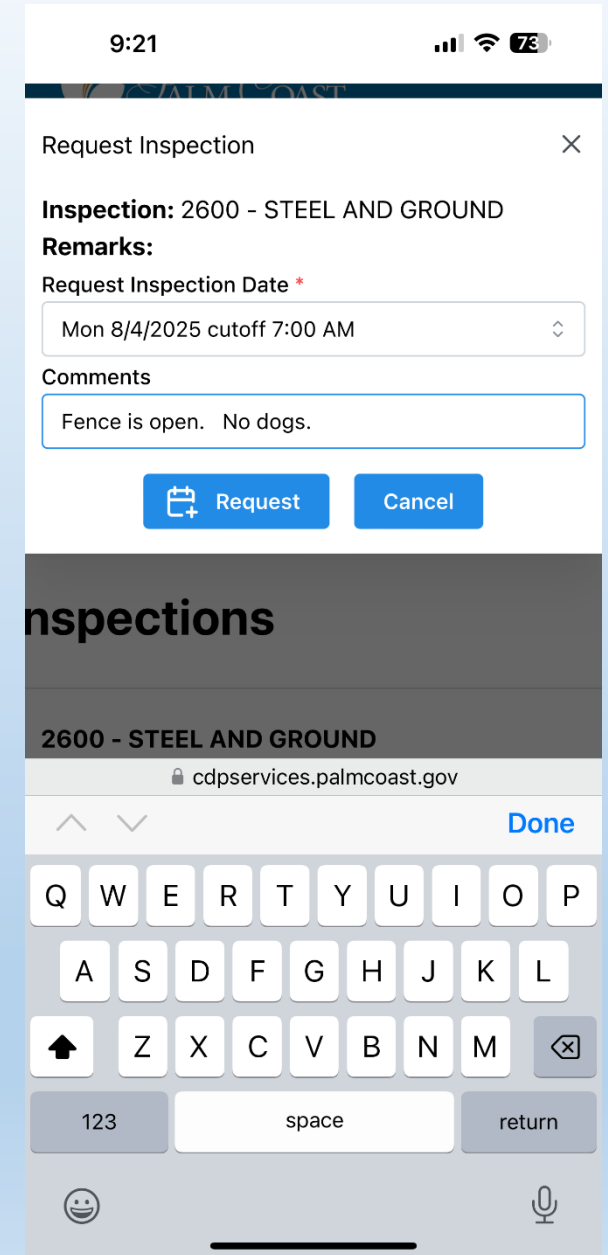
9:21

73

Request Inspection

×

**Inspection:** 2600 - STEEL AND GROUND

**Remarks:**

Request Inspection Date *

Mon 8/4/2025 cutoff 7:00 AM

Comments

Fence is open. No dogs.

Request

Cancel

nspections

2600 - STEEL AND GROUND

cdpservices.palmcoast.gov

Done

Q W E R T Y U I O P

A S D F G H J K L

Z X C V B N M

123

space

return